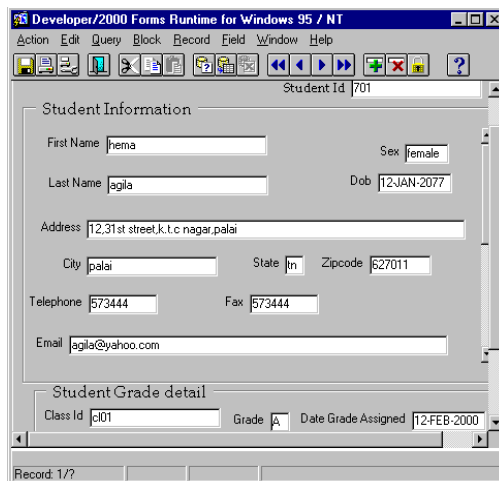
Developer/2000 Forms Runtime for Windows 95 / NT

Action Edit Query Block Record Field Window Help

?

Student Id 701

Student Information

First Name hema

Sex female

Last Name agila

Dob 12-JAN-2077

Address 12,31st street,k.t.c nagar,palai

City palai

State tn

Zipcode 627011

Telephone 573444

Fax 573444

Email agila@yahoo.com

Student Grade detail

Class Id cl01

Grade A

Date Grade Assigned 12-FEB-2000

Record: 1/?